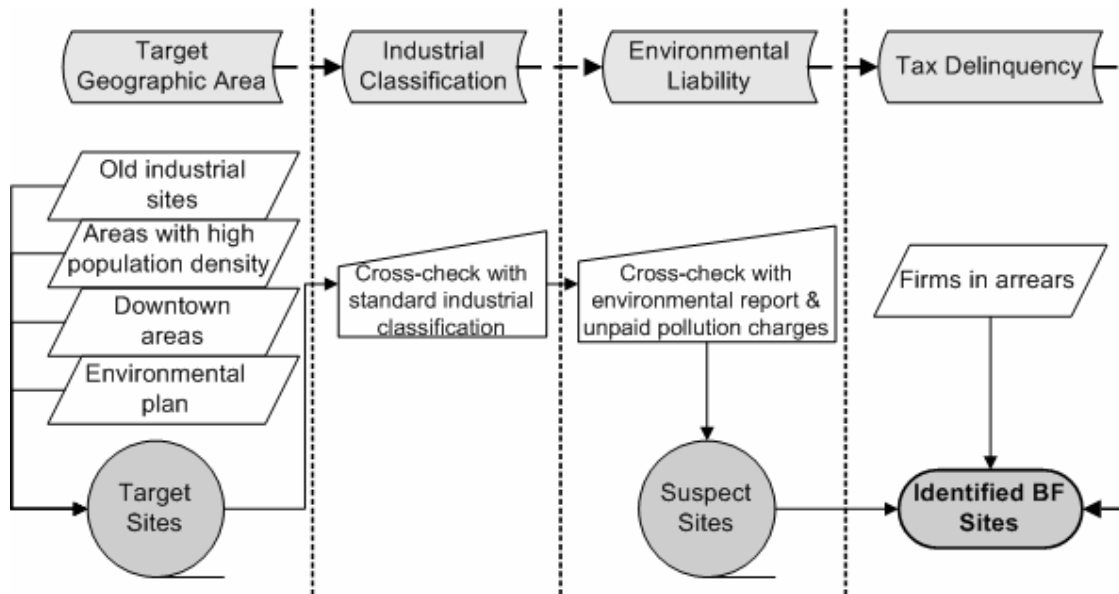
Target Geographic Area

Industrial Classification

Environmental Liability

Tax Delinquency

Old industrial sites

Areas with high population density

Downtown areas

Environmental plan

Target Sites

Cross-check with standard industrial classification

Cross-check with environmental report & unpaid pollution charges

Suspect Sites

Firms in arrears

Identified BF Sites